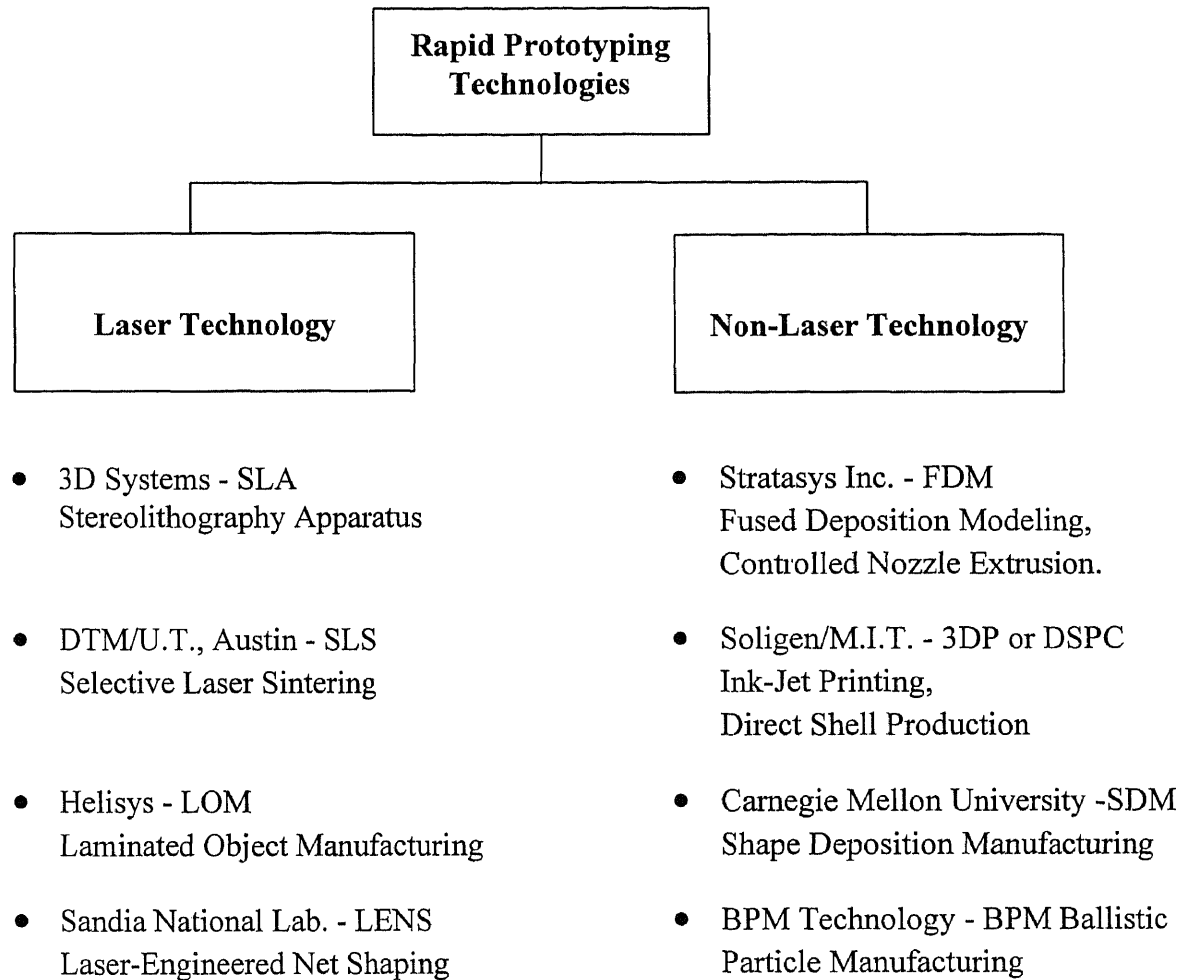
Rapid Prototyping Technologies

Laser Technology

Non-Laser Technology

- 3D Systems - SLA Stereolithography Apparatus

- DTM/U.T., Austin - SLS Selective Laser Sintering

- Helisys - LOM Laminated Object Manufacturing

- Sandia National Lab. - LENS Laser-Engineered Net Shaping

- Stratasys Inc. - FDM Fused Deposition Modeling, Controlled Nozzle Extrusion.

- Soligen/M.I.T. - 3DP or DSPC Ink-Jet Printing, Direct Shell Production

- Carnegie Mellon University -SDM Shape Deposition Manufacturing

- BPM Technology - BPM Ballistic Particle Manufacturing